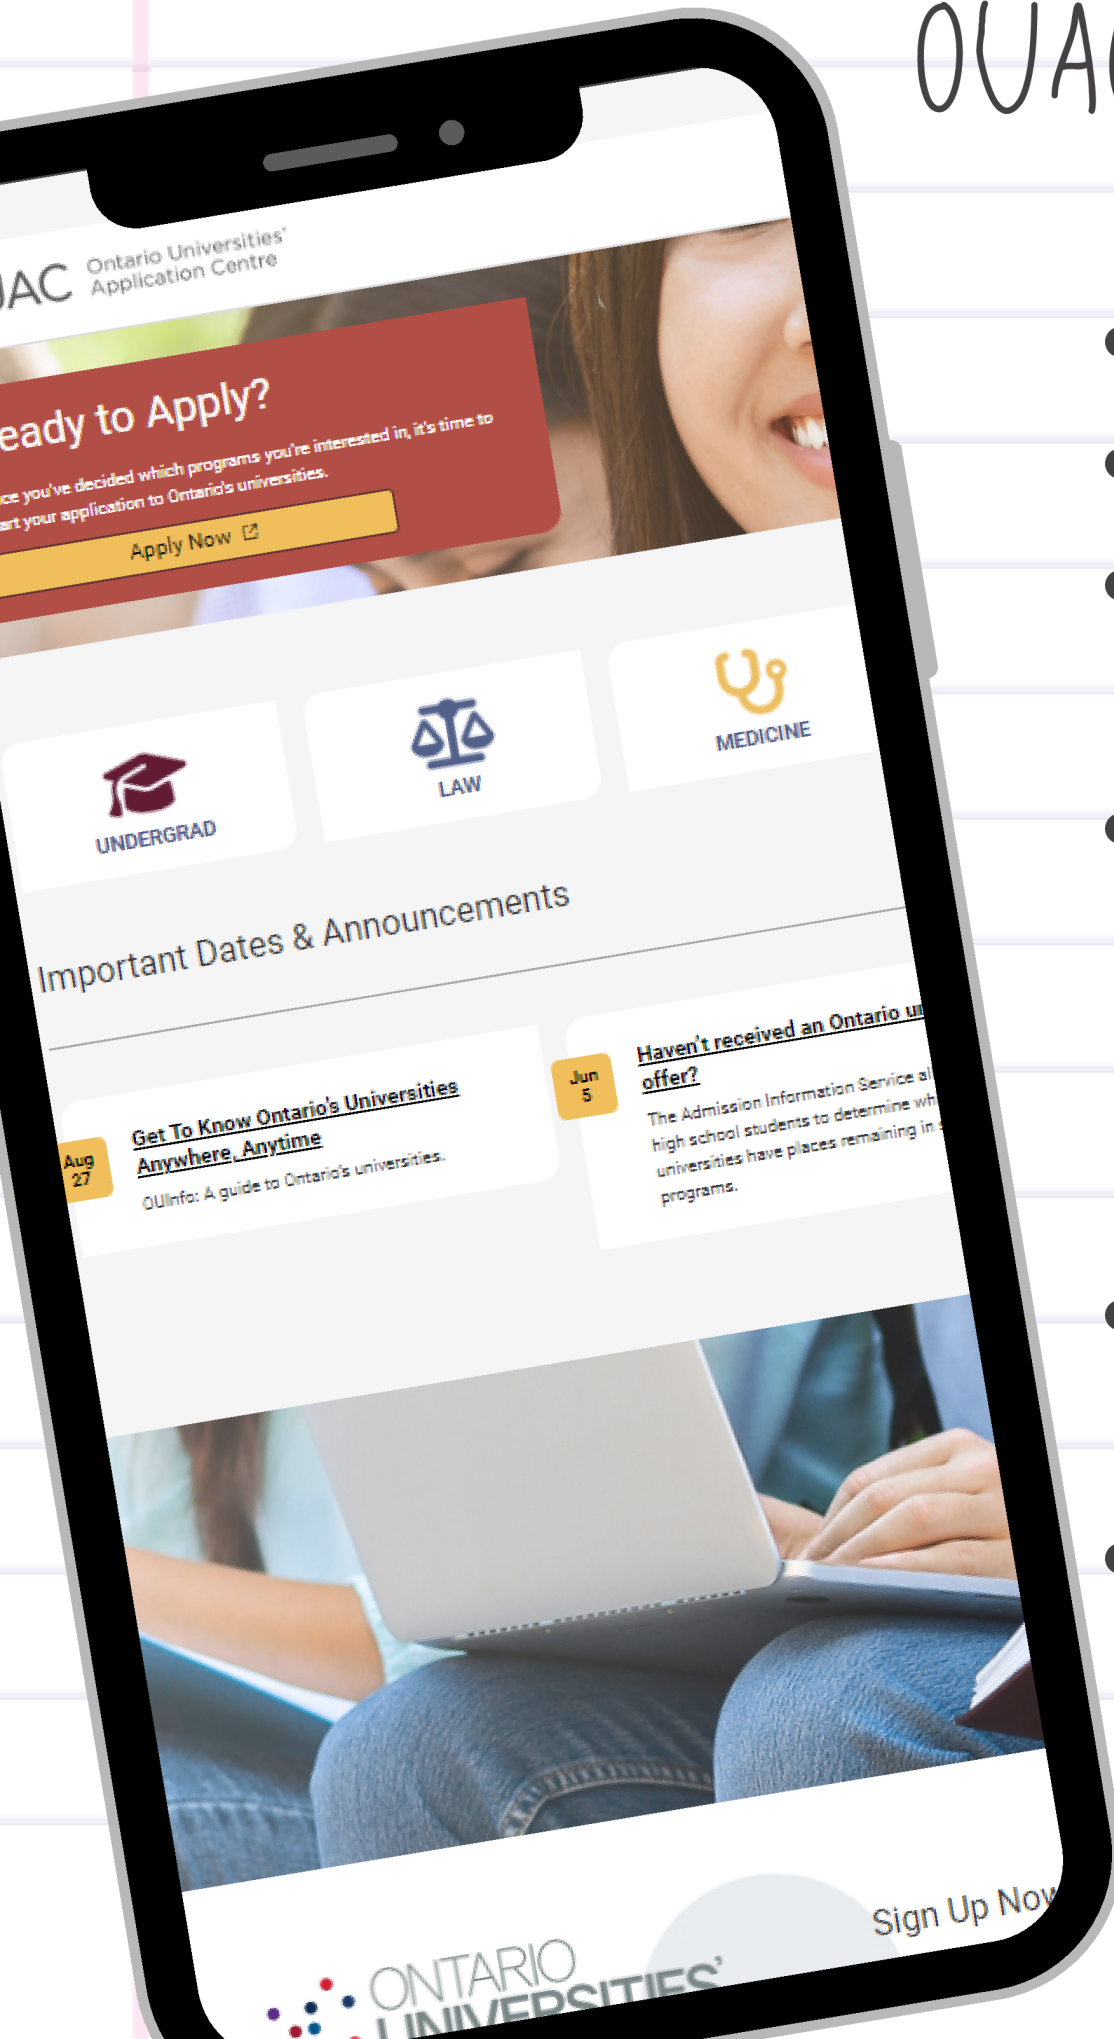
OUA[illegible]

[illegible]AC Ontario Universities' Application Centre

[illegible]eady to Apply?

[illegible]ce you've decided which programs you're interested in, it's time to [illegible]art your application to Ontario's universities.

Apply Now

UNDERGRAD

LAW

MEDICINE

Important Dates & Announcements

Aug 27

Get To Know Ontario's Universities Anywhere, Anytime

OUInfo: A guide to Ontario's universities.

Jun 5

Haven't received an Ontario u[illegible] offer?

The Admission Information Service al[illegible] high school students to determine wh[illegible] universities have places remaining in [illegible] programs.

Sign Up Now

ONTARIO UNIVERSITIES'